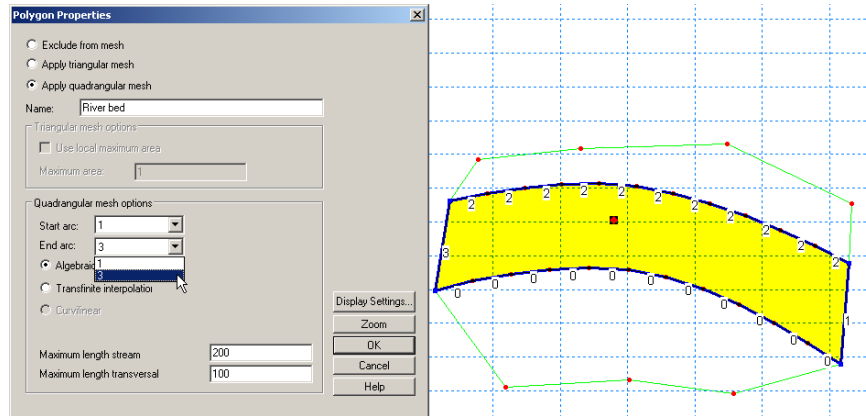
Polygon Properties

Exclude from mesh
Apply triangular mesh
Apply quadrangular mesh

Name: River bed

Triangular mesh options
Use local maximum area
Maximum area: 1

Quadrangular mesh options
Start arc: 1
End arc: 3
1
3
Algebrai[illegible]
Transfinite interpolatio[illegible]
Curvilinear

Maximum length stream 200
Maximum length transversal 100

Display Settings...
Zoom
OK
Cancel
Help

2 2 2 2 2 2 2 2 2 2
3
0 0 0 0 0 0 0 0 0 0 0
1